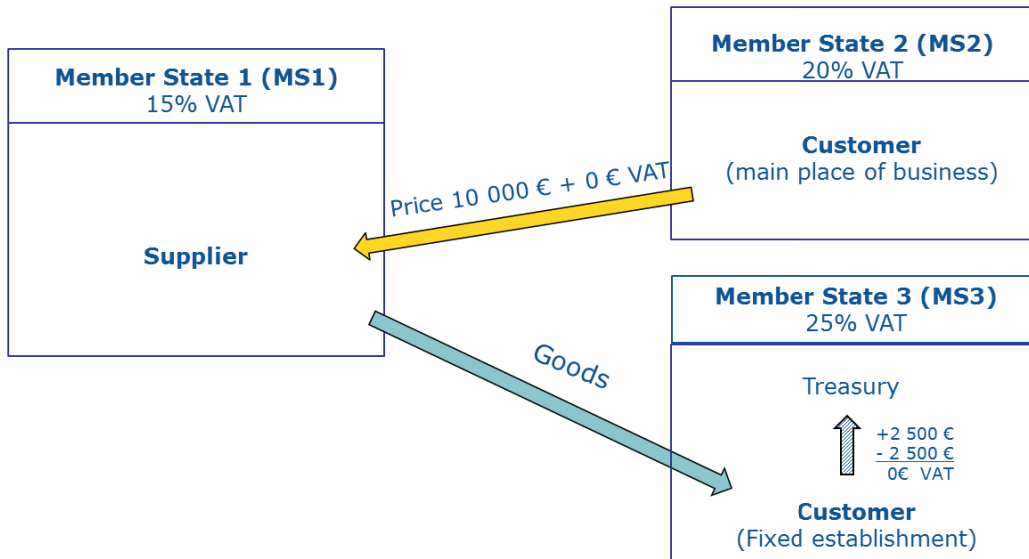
Member State 1 (MS1)
15% VAT

Supplier

Member State 2 (MS2)
20% VAT

Customer
(main place of business)

Price 10 000 € + 0 € VAT

Goods

Member State 3 (MS3)
25% VAT

Treasury

+2 500 €
- 2 500 €
0€ VAT

Customer
(Fixed establishment)